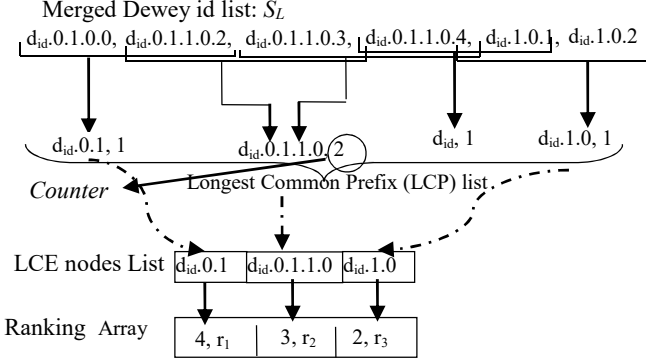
Merged Dewey id list: $S_L$

$d_{id}$.0.1.0.0, $d_{id}$.0.1.1.0.2, $d_{id}$.0.1.1.0.3, $d_{id}$.0.1.1.0.4, $d_{id}$.1.0.1, $d_{id}$.1.0.2

$d_{id}$.0.1, 1

$d_{id}$.0.1.1.0, 2

$d_{id}$, 1

$d_{id}$.1.0, 1

Counter

Longest Common Prefix (LCP) list

LCE nodes List

| $d_{id}$.0.1 | $d_{id}$.0.1.1.0 | $d_{id}$.1.0 |
|---|---|---|

Ranking Array

| 4, $r_1$ | 3, $r_2$ | 2, $r_3$ |
|---|---|---|